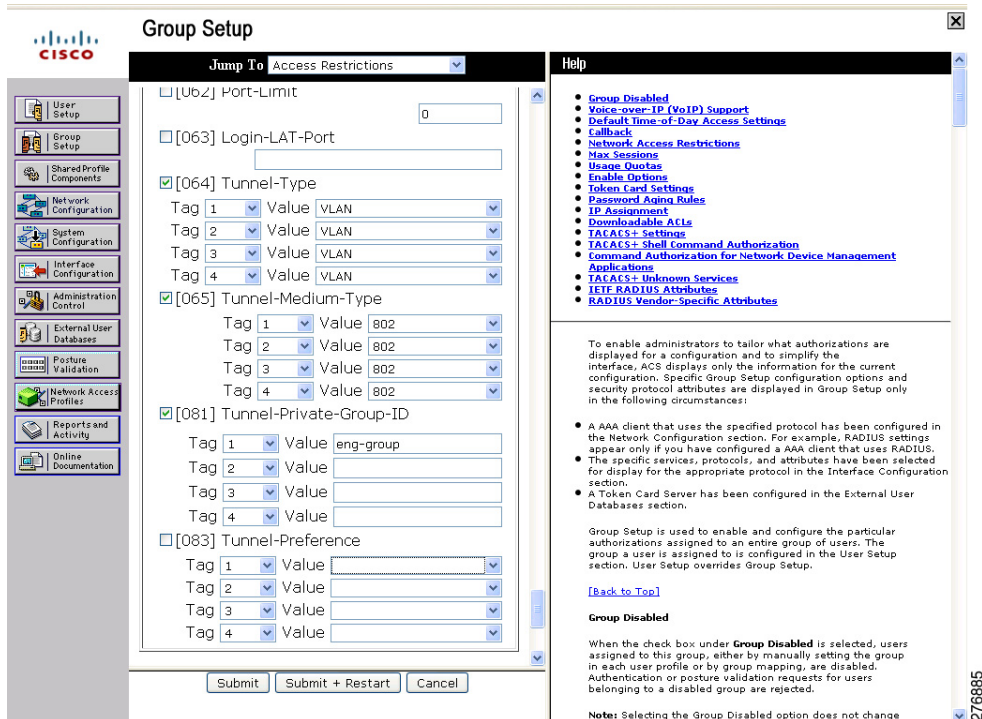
CISCO

Group Setup

User Setup
Group Setup
Shared Profile Components
Network Configuration
System Configuration
Interface Configuration
Administration Control
External User Databases
Posture Validation
Network Access Profiles
Reports and Activity
Online Documentation

Jump To Access Restrictions

☐[062] Port-Limit
0
☐[063] Login-LAT-Port
☑[064] Tunnel-Type
Tag 1 Value VLAN
Tag 2 Value VLAN
Tag 3 Value VLAN
Tag 4 Value VLAN
☑[065] Tunnel-Medium-Type
Tag 1 Value 802
Tag 2 Value 802
Tag 3 Value 802
Tag 4 Value 802
☑[081] Tunnel-Private-Group-ID
Tag 1 Value eng-group
Tag 2 Value
Tag 3 Value
Tag 4 Value
☐[083] Tunnel-Preference
Tag 1 Value
Tag 2 Value
Tag 3 Value
Tag 4 Value

Submit Submit + Restart Cancel

Help

• Group Disabled
• Voice-over-IP (VoIP) Support
• Default Time-of-Day Access Settings
• Callback
• Network Access Restrictions
• Max Sessions
• Usage Quotas
• Enable Options
• Token Card Settings
• Password Aging Rules
• IP Assignment
• Downloadable ACLs
• TACACS+ Settings
• TACACS+ Shell Command Authorization
• Command Authorization for Network Device Management Applications
• TACACS+ Unknown Services
• IETF RADIUS Attributes
• RADIUS Vendor-Specific Attributes

To enable administrators to tailor what authorizations are displayed for a configuration and to simplify the interface, ACS displays only the information for the current configuration. Specific Group Setup configuration options and security protocol attributes are displayed in Group Setup only in the following circumstances:

• A AAA client that uses the specified protocol has been configured in the Network Configuration section. For example, RADIUS settings appear only if you have configured a AAA client that uses RADIUS.
• The specific services, protocols, and attributes have been selected for display for the appropriate protocol in the Interface Configuration section.
• A Token Card Server has been configured in the External User Databases section.

Group Setup is used to enable and configure the particular authorizations assigned to an entire group of users. The group a user is assigned to is configured in the User Setup section. User Setup overrides Group Setup.

[Back to Top]

Group Disabled

When the check box under Group Disabled is selected, users assigned to this group, either by manually setting the group in each user profile or by group mapping, are disabled. Authentication or posture validation requests for users belonging to a disabled group are rejected.

Note: Selecting the Group Disabled option does not change

276885